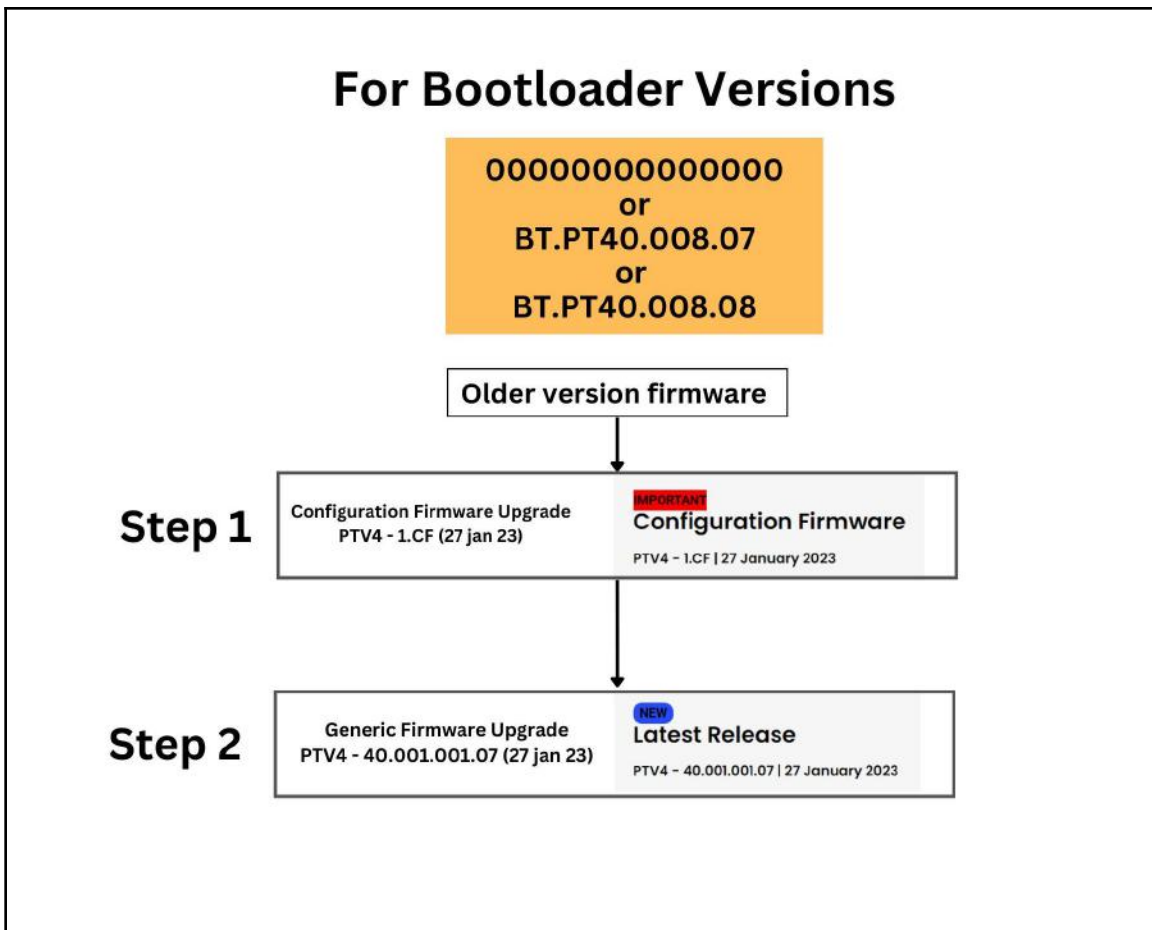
For Bootloader Versions

00000000000000
or
BT.PT40.008.07
or
BT.PT40.008.08

Older version firmware

Step 1

Configuration Firmware Upgrade
PTV4 - 1.CF (27 jan 23)

IMPORTANT
Configuration Firmware
PTV4 - 1.CF | 27 January 2023

Step 2

Generic Firmware Upgrade
PTV4 - 40.001.001.07 (27 jan 23)

NEW
Latest Release
PTV4 - 40.001.001.07 | 27 January 2023